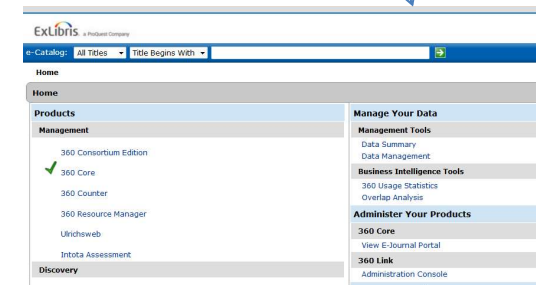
ExLibris a ProQuest Company

e-Catalog: All Titles Title Begins With

Home

Home

Products

Management

360 Consortium Edition

360 Core

360 Counter

360 Resource Manager

Ulrichsweb

Intota Assessment

Discovery

Manage Your Data

Management Tools

Data Summary

Data Management

Business Intelligence Tools

360 Usage Statistics

Overlap Analysis

Administer Your Products

360 Core

View E-Journal Portal

360 Link

Administration Console